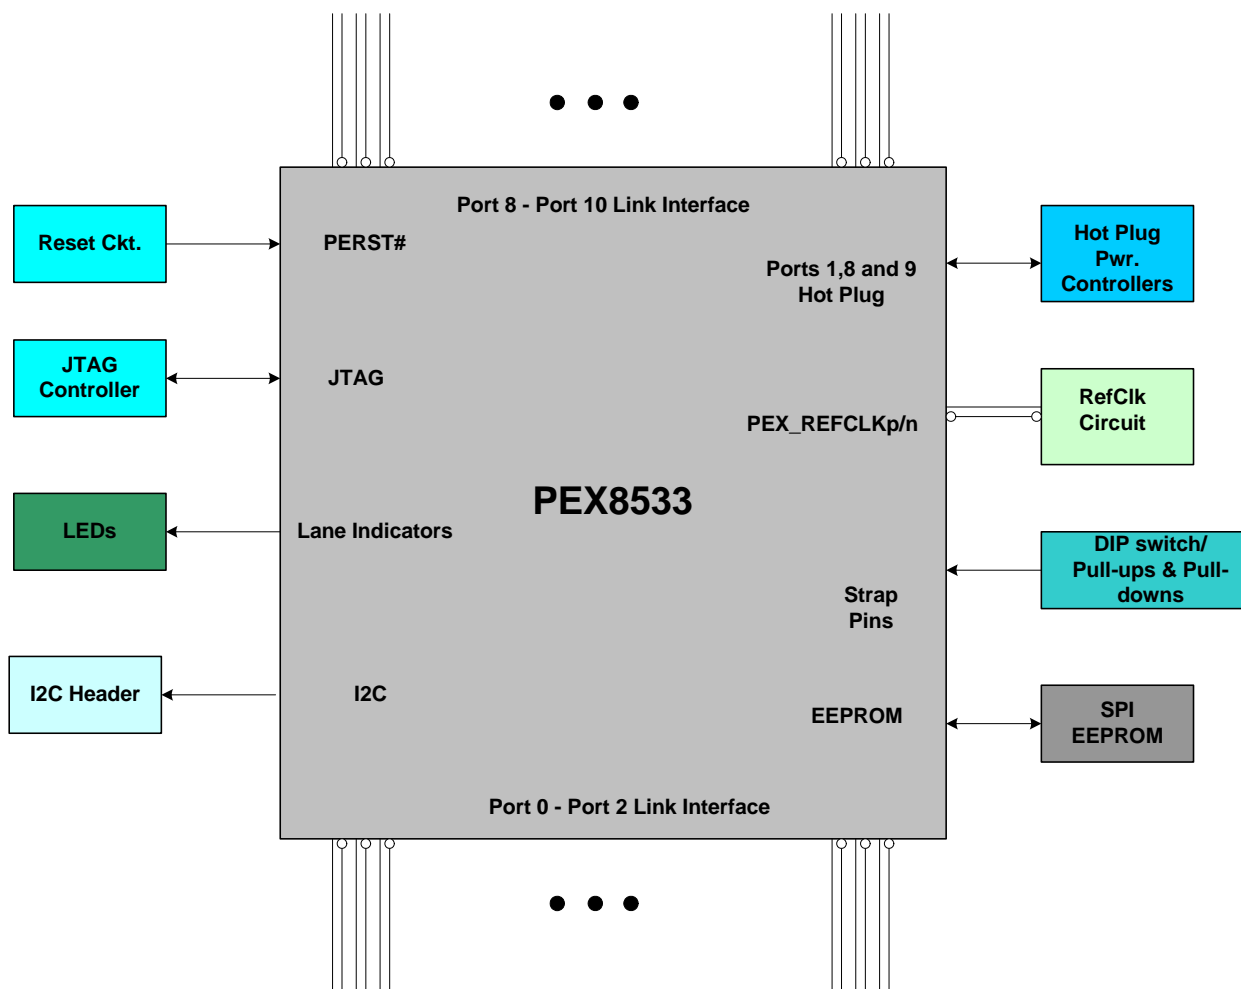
Port 8 - Port 10 Link Interface

Reset Ckt.

PERST#

Hot Plug Pwr. Controllers

Ports 1,8 and 9 Hot Plug

JTAG Controller

JTAG

RefClk Circuit

PEX_REFCLKp/n

PEX8533

LEDs

Lane Indicators

DIP switch/ Pull-ups & Pull-downs

Strap Pins

I2C Header

I2C

EEPROM

SPI EEPROM

Port 0 - Port 2 Link Interface